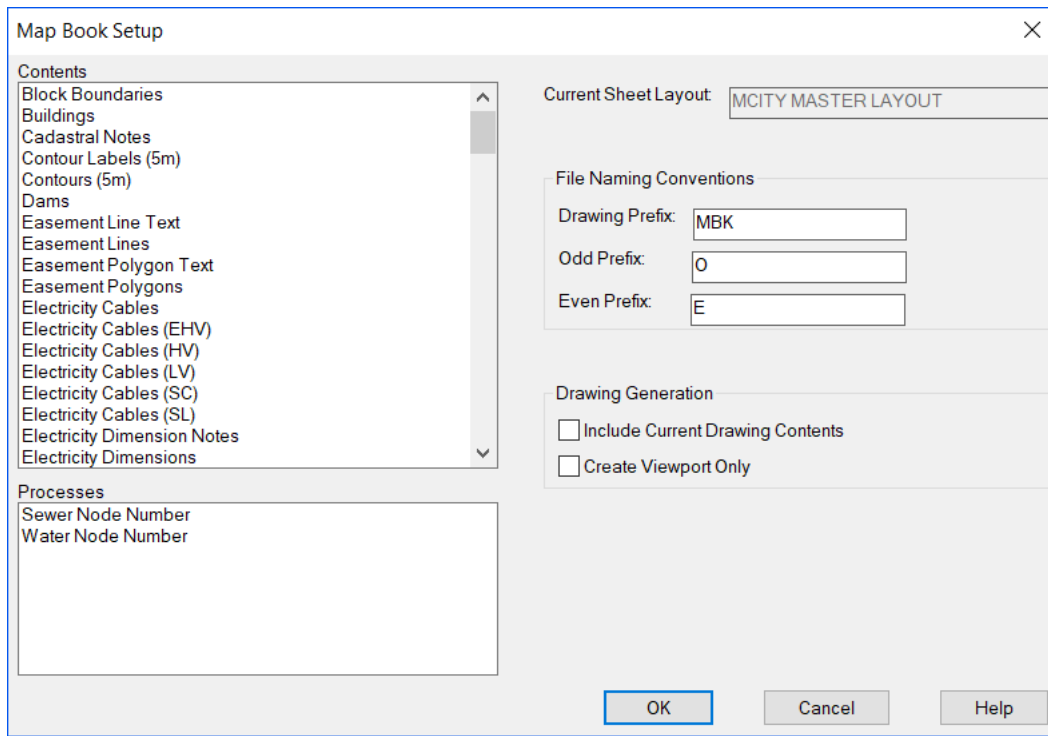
Map Book Setup

Contents
Block Boundaries
Buildings
Cadastral Notes
Contour Labels (5m)
Contours (5m)
Dams
Easement Line Text
Easement Lines
Easement Polygon Text
Easement Polygons
Electricity Cables
Electricity Cables (EHV)
Electricity Cables (HV)
Electricity Cables (LV)
Electricity Cables (SC)
Electricity Cables (SL)
Electricity Dimension Notes
Electricity Dimensions

Processes
Sewer Node Number
Water Node Number

Current Sheet Layout: MCITY MASTER LAYOUT

File Naming Conventions
Drawing Prefix: MBK
Odd Prefix: O
Even Prefix: E

Drawing Generation
Include Current Drawing Contents
Create Viewport Only

OK
Cancel
Help